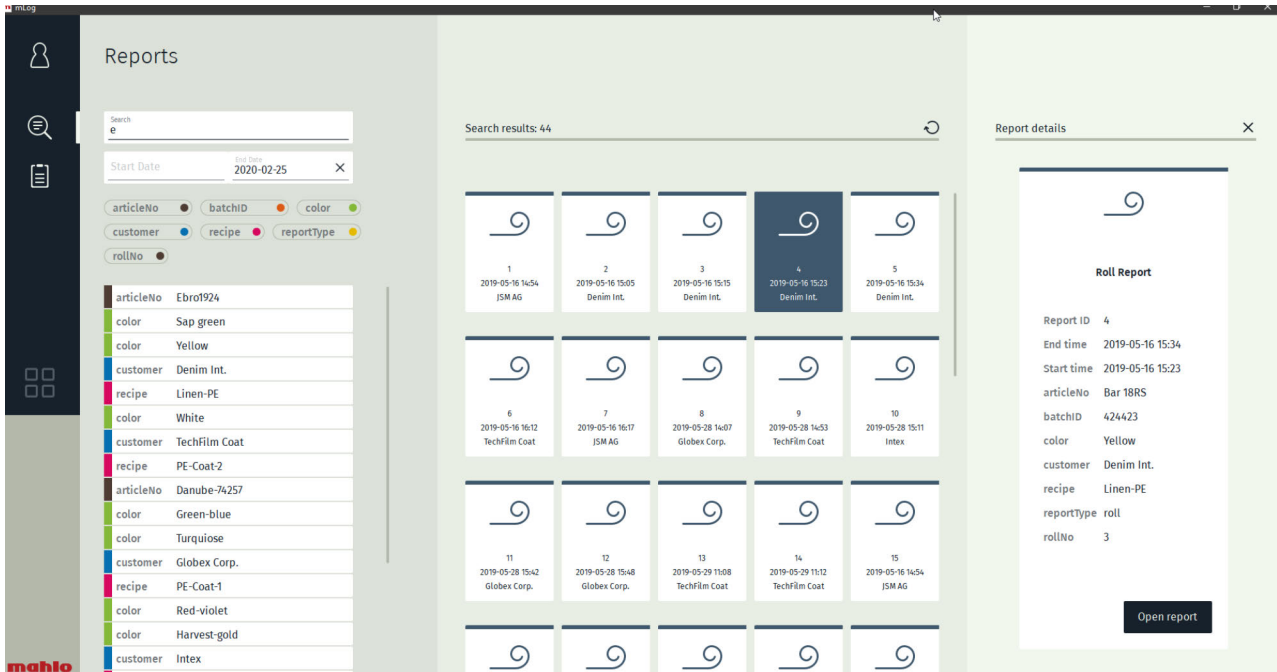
mLog

Reports

Search
e

Start Date

End Date
2020-02-25

articleNo batchID color customer recipe reportType rollNo

| | |
|---|---|
| articleNo | Ebro1924 |
| color | Sap green |
| color | Yellow |
| customer | Denim Int. |
| recipe | Linen-PE |
| color | White |
| customer | TechFilm Coat |
| recipe | PE-Coat-2 |
| articleNo | Danube-74257 |
| color | Green-blue |
| color | Turquiose |
| customer | Globex Corp. |
| recipe | PE-Coat-1 |
| color | Red-violet |
| color | Harvest-gold |
| customer | Intex |

mahlo

Search results: 44

1
2019-05-16 14:54
JSM AG

2
2019-05-16 15:05
Denim Int.

3
2019-05-16 15:15
Denim Int.

4
2019-05-16 15:23
Denim Int.

5
2019-05-16 15:34
Denim Int.

6
2019-05-16 16:12
TechFilm Coat

7
2019-05-16 16:17
JSM AG

8
2019-05-28 14:07
Globex Corp.

9
2019-05-28 14:53
TechFilm Coat

10
2019-05-28 15:11
Intex

11
2019-05-28 15:42
Globex Corp.

12
2019-05-28 15:48
Globex Corp.

13
2019-05-29 11:08
TechFilm Coat

14
2019-05-29 11:12
TechFilm Coat

15
2019-05-16 14:54
JSM AG

Report details

Roll Report

Report ID 4
End time 2019-05-16 15:34
Start time 2019-05-16 15:23
articleNo Bar 18RS
batchID 424423
color Yellow
customer Denim Int.
recipe Linen-PE
reportType roll
rollNo 3

Open report